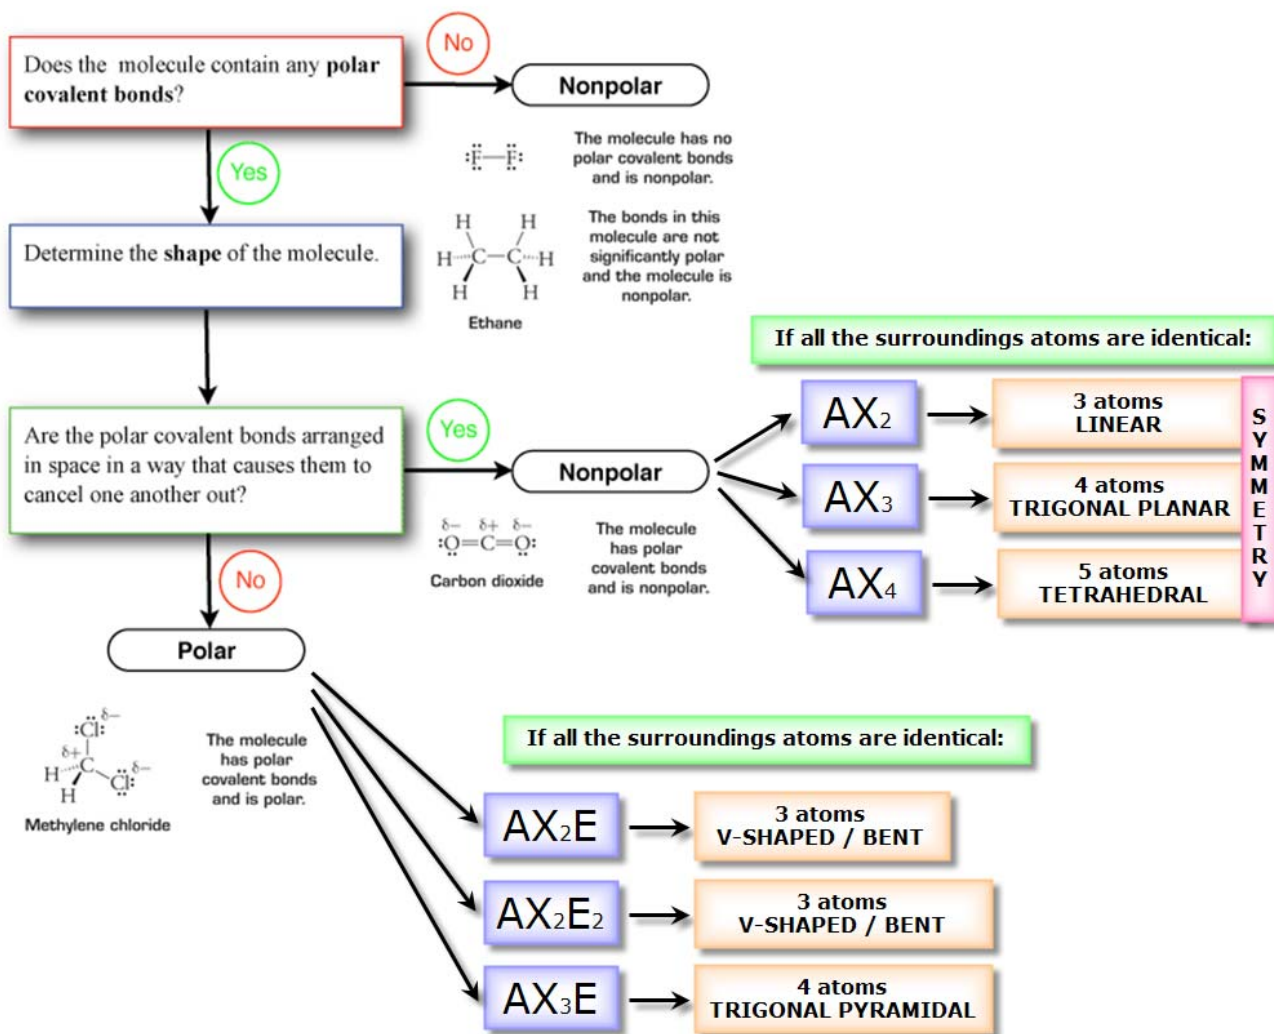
Does the molecule contain any **polar covalent bonds**?

No

Nonpolar

:F̤—F̤:

The molecule has no polar covalent bonds and is nonpolar.

Yes

Determine the **shape** of the molecule.

H H
H—C—C—H
H H

Ethane

The bonds in this molecule are not significantly polar and the molecule is nonpolar.

If all the surroundings atoms are identical:

Are the polar covalent bonds arranged in space in a way that causes them to cancel one another out?

Yes

Nonpolar

$\delta-$ $\delta+$ $\delta-$
:O=C=O:

Carbon dioxide

The molecule has polar covalent bonds and is nonpolar.

$AX_2$ → 3 atoms LINEAR

$AX_3$ → 4 atoms TRIGONAL PLANAR

$AX_4$ → 5 atoms TETRAHEDRAL

SYMMETRY

No

Polar

:Cl: $\delta-$
$\delta+$
H—C—Cl: $\delta-$
H

Methylene chloride

The molecule has polar covalent bonds and is polar.

If all the surroundings atoms are identical:

$AX_2E$ → 3 atoms V-SHAPED / BENT

$AX_2E_2$ → 3 atoms V-SHAPED / BENT

$AX_3E$ → 4 atoms TRIGONAL PYRAMIDAL